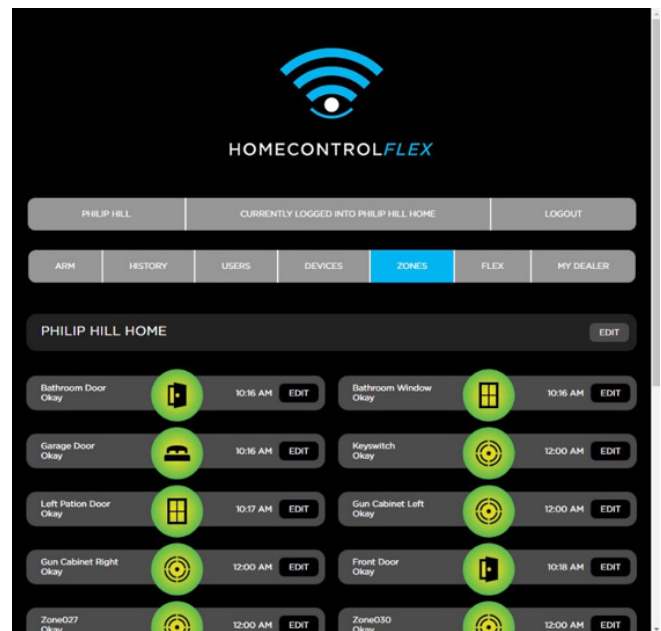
HOMECONTROLFLEX

PHILIP HILL | CURRENTLY LOGGED INTO PHILIP HILL HOME | LOGOUT

ARM | HISTORY | USERS | DEVICES | ZONES | FLEX | MY DEALER

PHILIP HILL HOME

EDIT

Bathroom Door
Okay
10:16 AM EDIT

Bathroom Window
Okay
10:16 AM EDIT

Garage Door
Okay
10:16 AM EDIT

Keyswitch
Okay
12:00 AM EDIT

Left Pation Door
Okay
10:17 AM EDIT

Gun Cabinet Left
Okay
12:00 AM EDIT

Gun Cabinet Right
Okay
12:00 AM EDIT

Front Door
Okay
10:18 AM EDIT

Zone027
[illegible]
12:00 AM EDIT

Zone030
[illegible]
12:00 AM EDIT